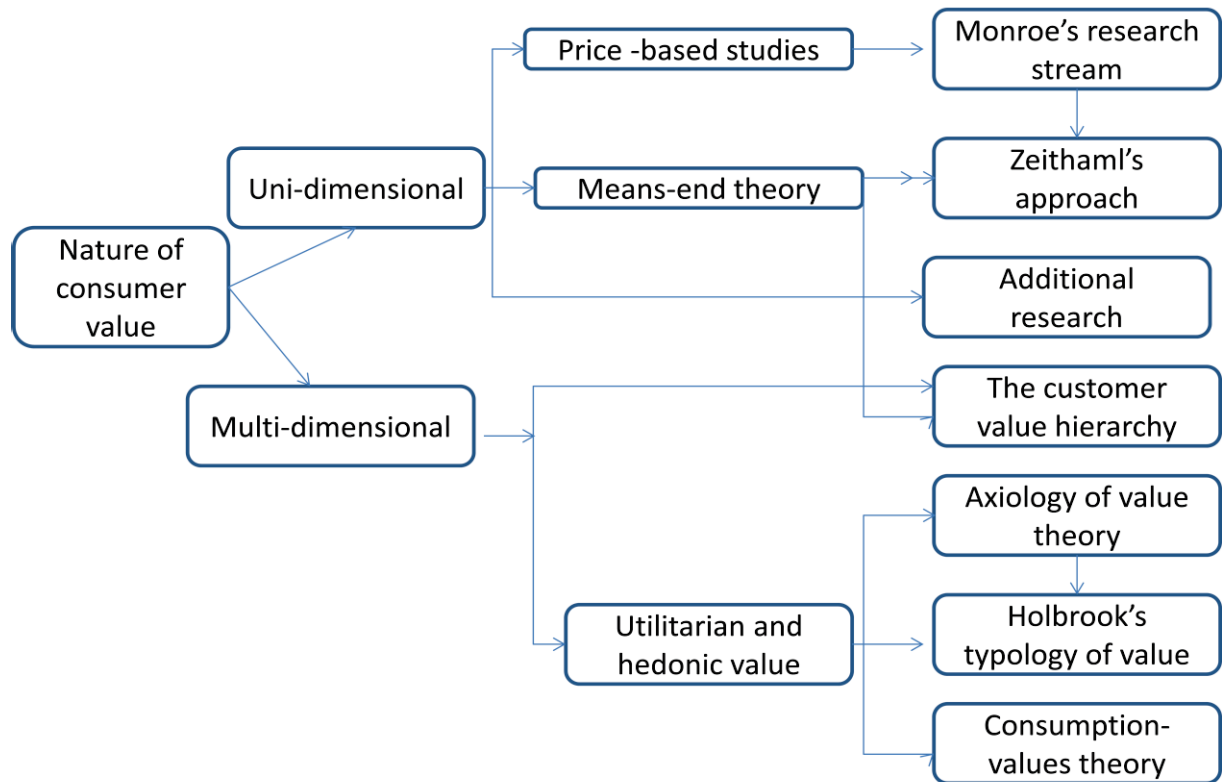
Nature of consumer value

Uni-dimensional

Multi-dimensional

Price -based studies

Means-end theory

Utilitarian and hedonic value

Monroe's research stream

Zeithaml's approach

Additional research

The customer value hierarchy

Axiology of value theory

Holbrook's typology of value

Consumption-values theory